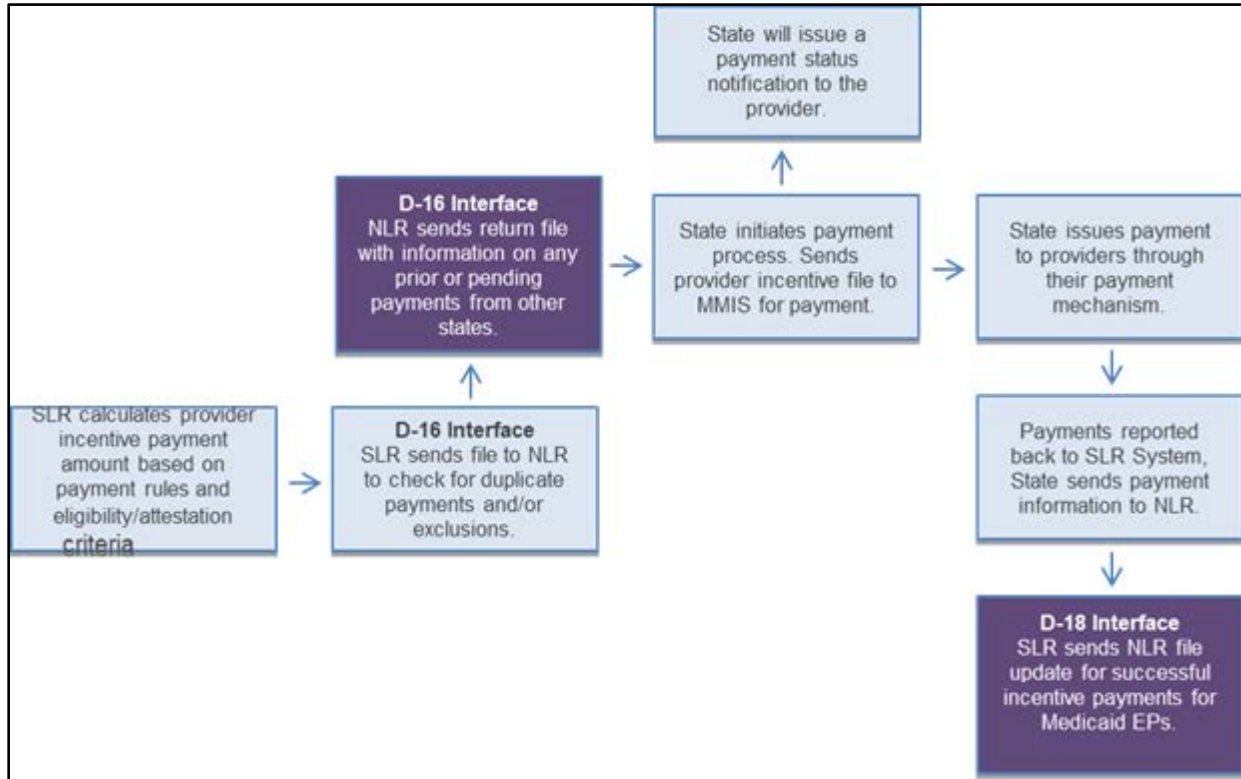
SLR calculates provider incentive payment amount based on payment rules and eligibility/attestation criteria

D-16 Interface
SLR sends file to NLR to check for duplicate payments and/or exclusions.

D-16 Interface
NLR sends return file with information on any prior or pending payments from other states.

State initiates payment process. Sends provider incentive file to MMIS for payment.

State will issue a payment status notification to the provider.

State issues payment to providers through their payment mechanism.

Payments reported back to SLR System, State sends payment information to NLR.

D-18 Interface
SLR sends NLR file update for successful incentive payments for Medicaid EPs.